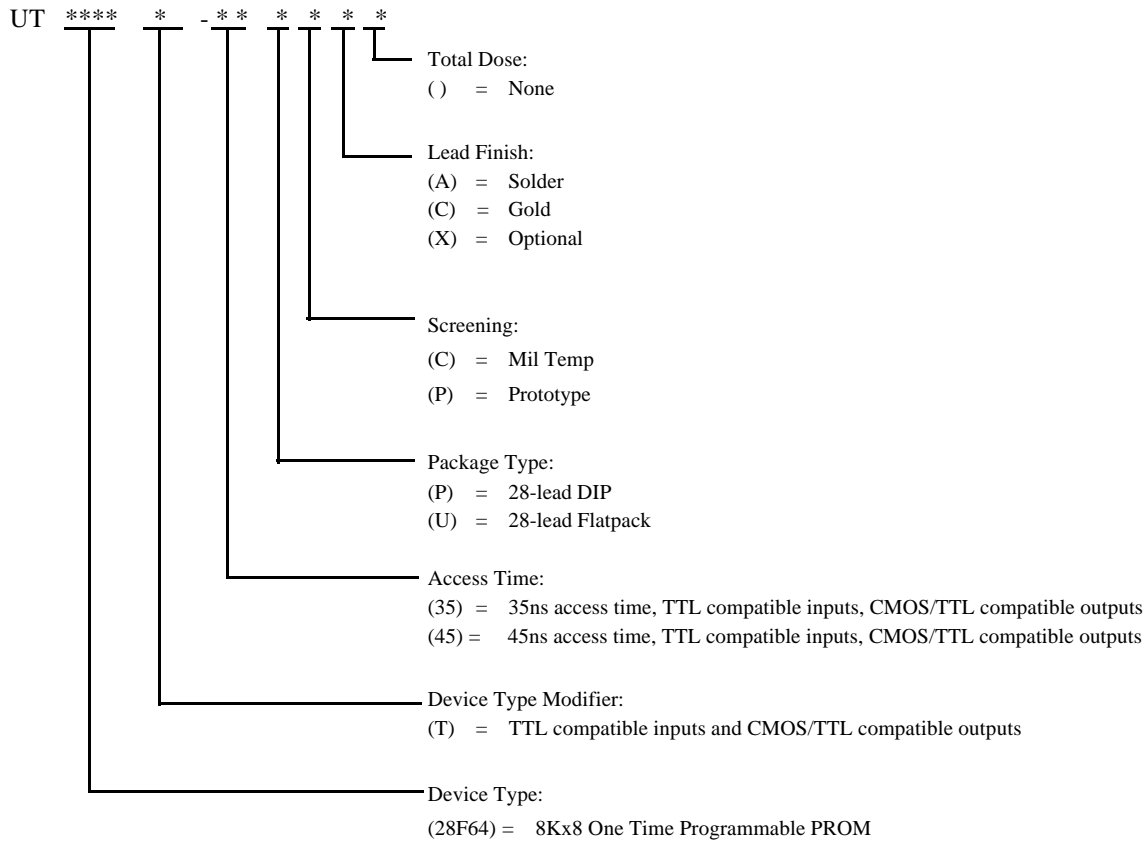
UT **** * - * * * * * *

Total Dose:
( ) = None

Lead Finish:
(A) = Solder
(C) = Gold
(X) = Optional

Screening:
(C) = Mil Temp
(P) = Prototype

Package Type:
(P) = 28-lead DIP
(U) = 28-lead Flatpack

Access Time:
(35) = 35ns access time, TTL compatible inputs, CMOS/TTL compatible outputs
(45) = 45ns access time, TTL compatible inputs, CMOS/TTL compatible outputs

Device Type Modifier:
(T) = TTL compatible inputs and CMOS/TTL compatible outputs

Device Type:
(28F64) = 8Kx8 One Time Programmable PROM